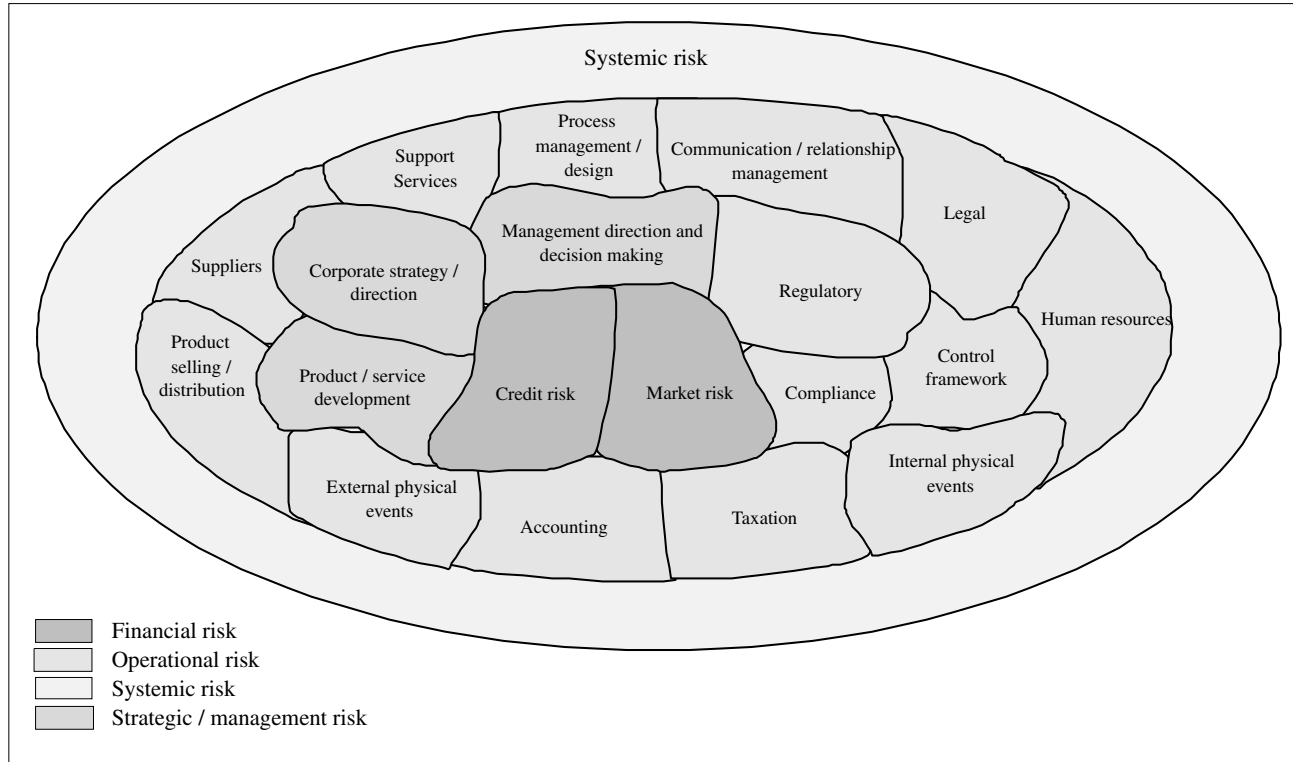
Systemic risk

Support Services

Process management / design

Communication / relationship management

Legal

Suppliers

Corporate strategy / direction

Management direction and decision making

Regulatory

Human resources

Product selling / distribution

Product / service development

Credit risk

Market risk

Compliance

Control framework

External physical events

Accounting

Taxation

Internal physical events

Financial risk
Operational risk
Systemic risk
Strategic / management risk